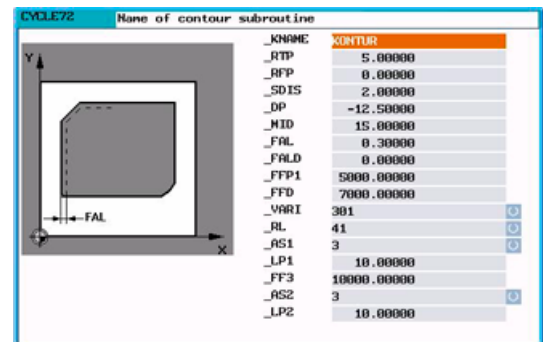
CYCLE72 Name of contour subroutine

Y

FAL

X

| | |
|---|---|
| _KNAME | KONTUR |
| _RTP | 5.00000 |
| _RFP | 0.00000 |
| _SDIS | 2.00000 |
| _DP | -12.50000 |
| _MID | 15.00000 |
| _FAL | 0.30000 |
| _FALD | 0.00000 |
| _FFP1 | 5000.00000 |
| _FFD | 7000.00000 |
| _VARI | 301 |
| _RL | 41 |
| _AS1 | 3 |
| _LP1 | 10.00000 |
| _FF3 | 10000.00000 |
| _AS2 | 3 |
| _LP2 | 10.00000 |